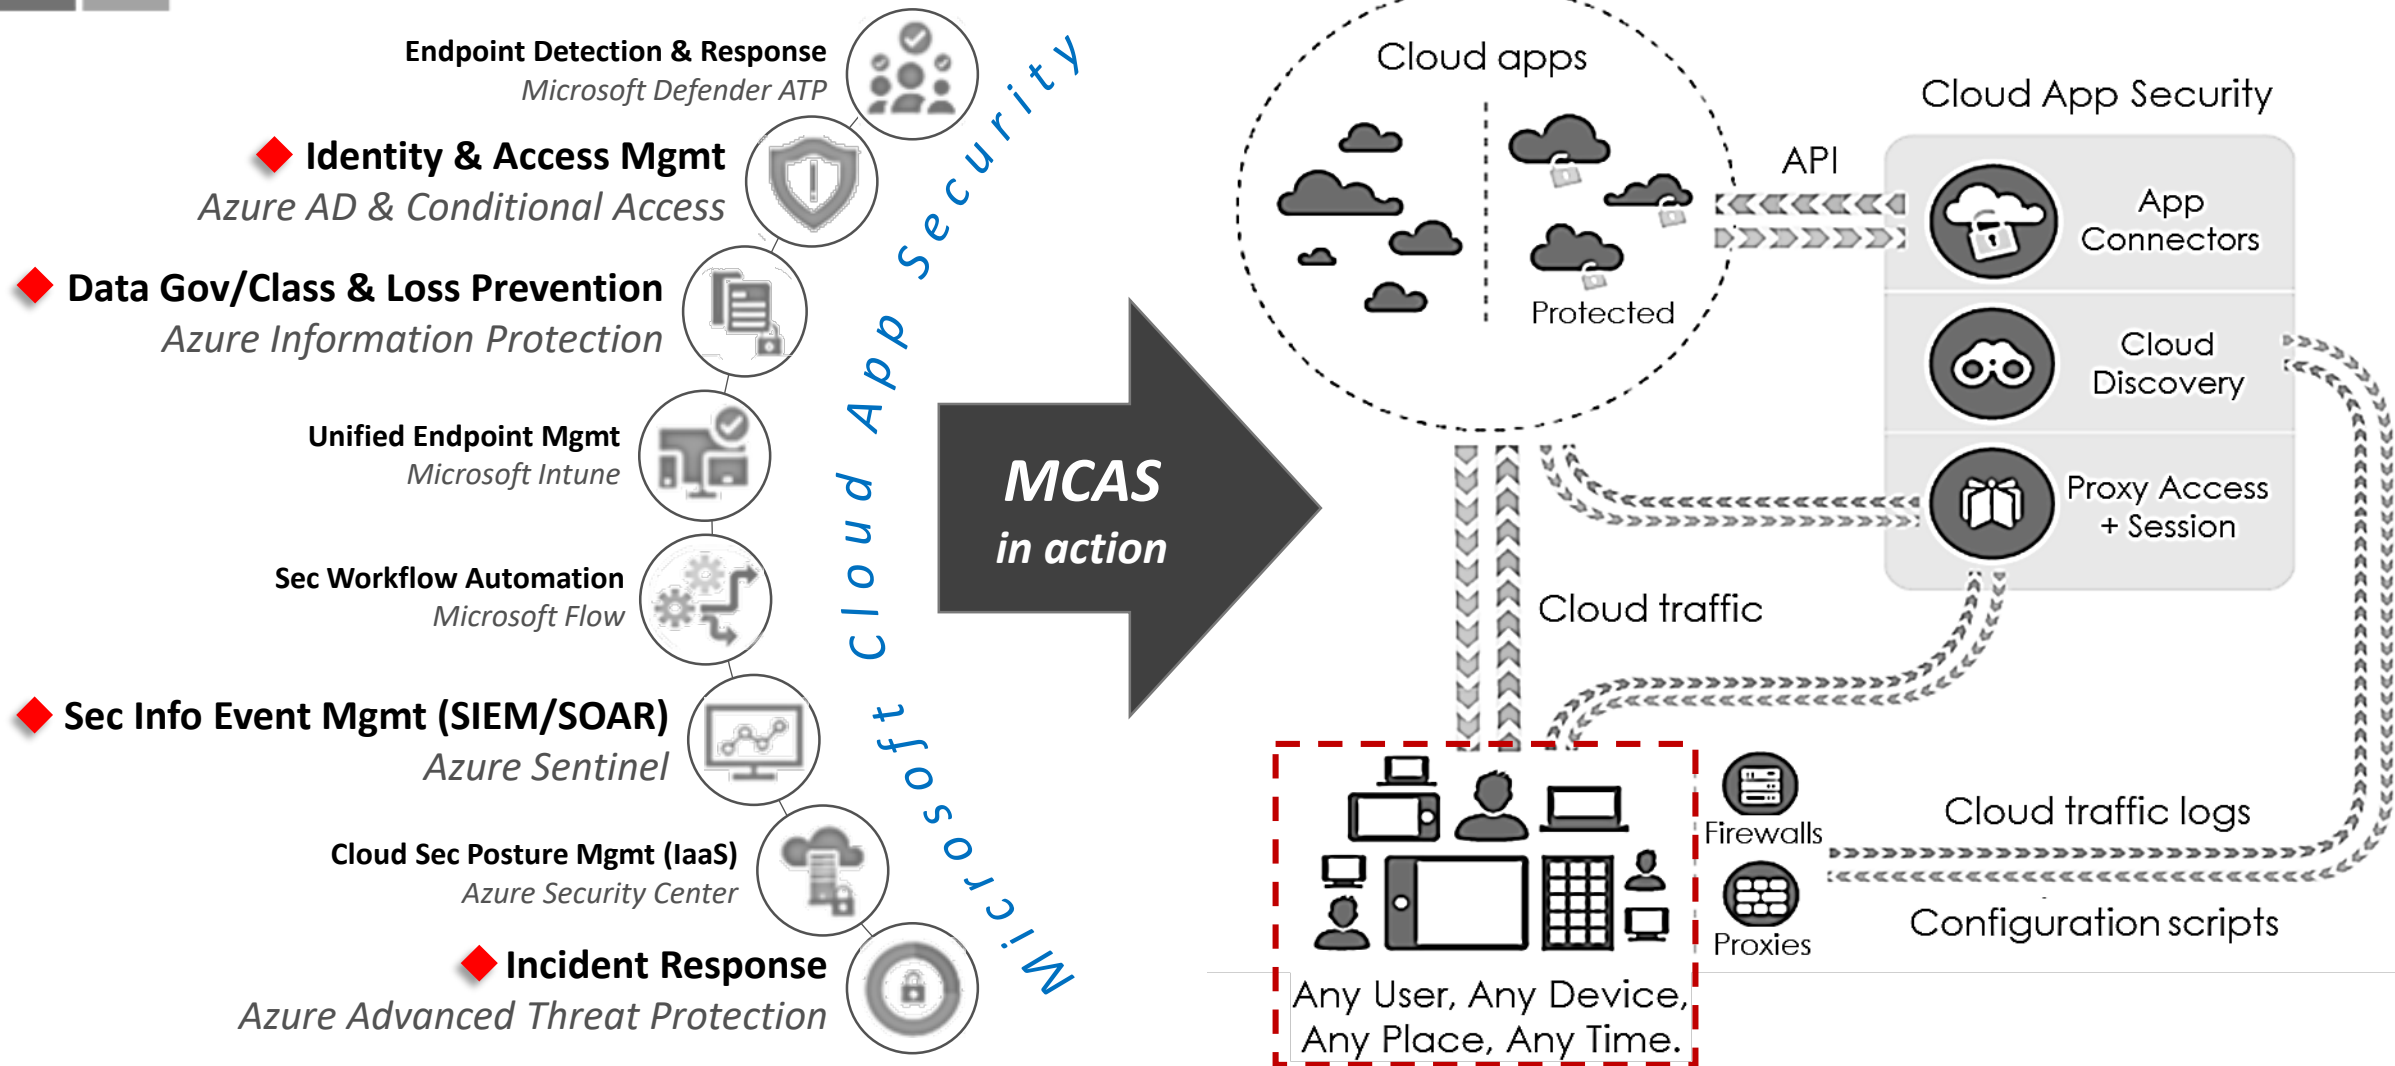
Endpoint Detection & Response
Microsoft Defender ATP

Identity & Access Mgmt
Azure AD & Conditional Access

Data Gov/Class & Loss Prevention
Azure Information Protection

Unified Endpoint Mgmt
Microsoft Intune

Sec Workflow Automation
Microsoft Flow

Sec Info Event Mgmt (SIEM/SOAR)
Azure Sentinel

Cloud Sec Posture Mgmt (IaaS)
Azure Security Center

Incident Response
Azure Advanced Threat Protection

Microsoft Cloud App Security

MCAS
in action

Cloud apps

Protected

API

Cloud App Security

App Connectors

Cloud Discovery

Proxy Access + Session

Cloud traffic

Firewalls

Proxies

Cloud traffic logs

Configuration scripts

Any User, Any Device, Any Place, Any Time.